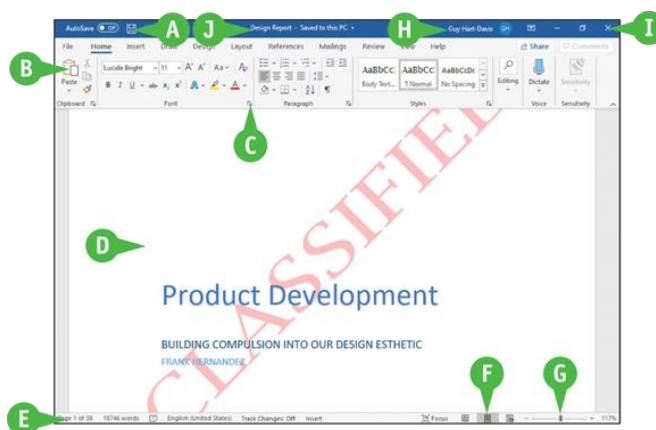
AutoSave Off A J Design Report - Saved to this PC H Guy Hart-Davis GH I

File Home Insert Draw Design Layout References Mailings Review View Help Share Comments

B Paste Lucida Bright 11 A A Aa B I U ab x x A Clipboard Font Paragraph AaBbCc AaBbCc AaBbCcDc Body Text... ¶ Normal No Spacing Styles Editing Dictate Voice Sensitivity Sensitivity

C

D

CLASSIFIED

Product Development

BUILDING COMPULSION INTO OUR DESIGN ESTHETIC

FRANK HERNANDEZ

F G

E Page 1 of 38 18746 words English (United States) Track Changes: Off Insert Focus 117%